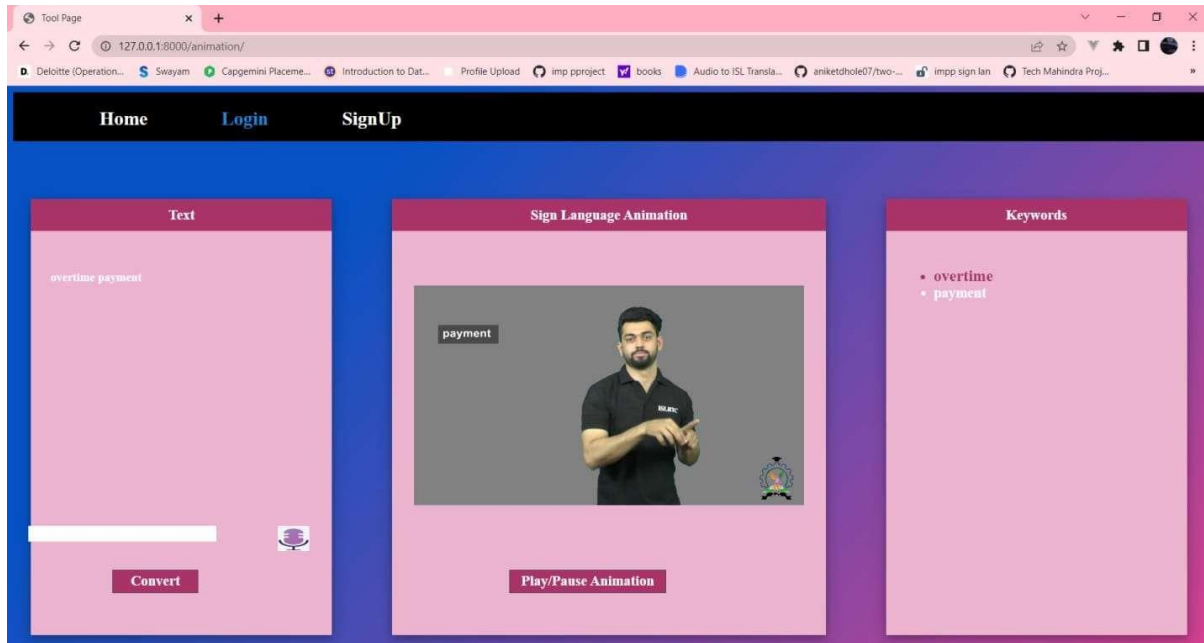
Tool Page
127.0.0.1:8000/animation/
Deloitte (Operation... Swayam Capgemini Placeme... Introduction to Dat... Profile Upload imp pproject books Audio to ISL Transla... aniketdhole07/two-... impp sign lan Tech Mahindra Proj...

Home Login SignUp

Text

overtime payment

Convert

Sign Language Animation

payment

ISLRTC

Play/Pause Animation

Keywords

• overtime
• payment